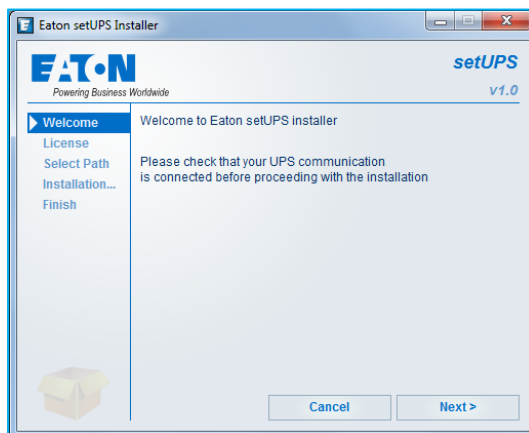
Eaton setUPS Installer

EATON
Powering Business Worldwide

setUPS
v1.0

Welcome
License
Select Path
Installation...
Finish

Welcome to Eaton setUPS installer

Please check that your UPS communication is connected before proceeding with the installation

Cancel
Next >